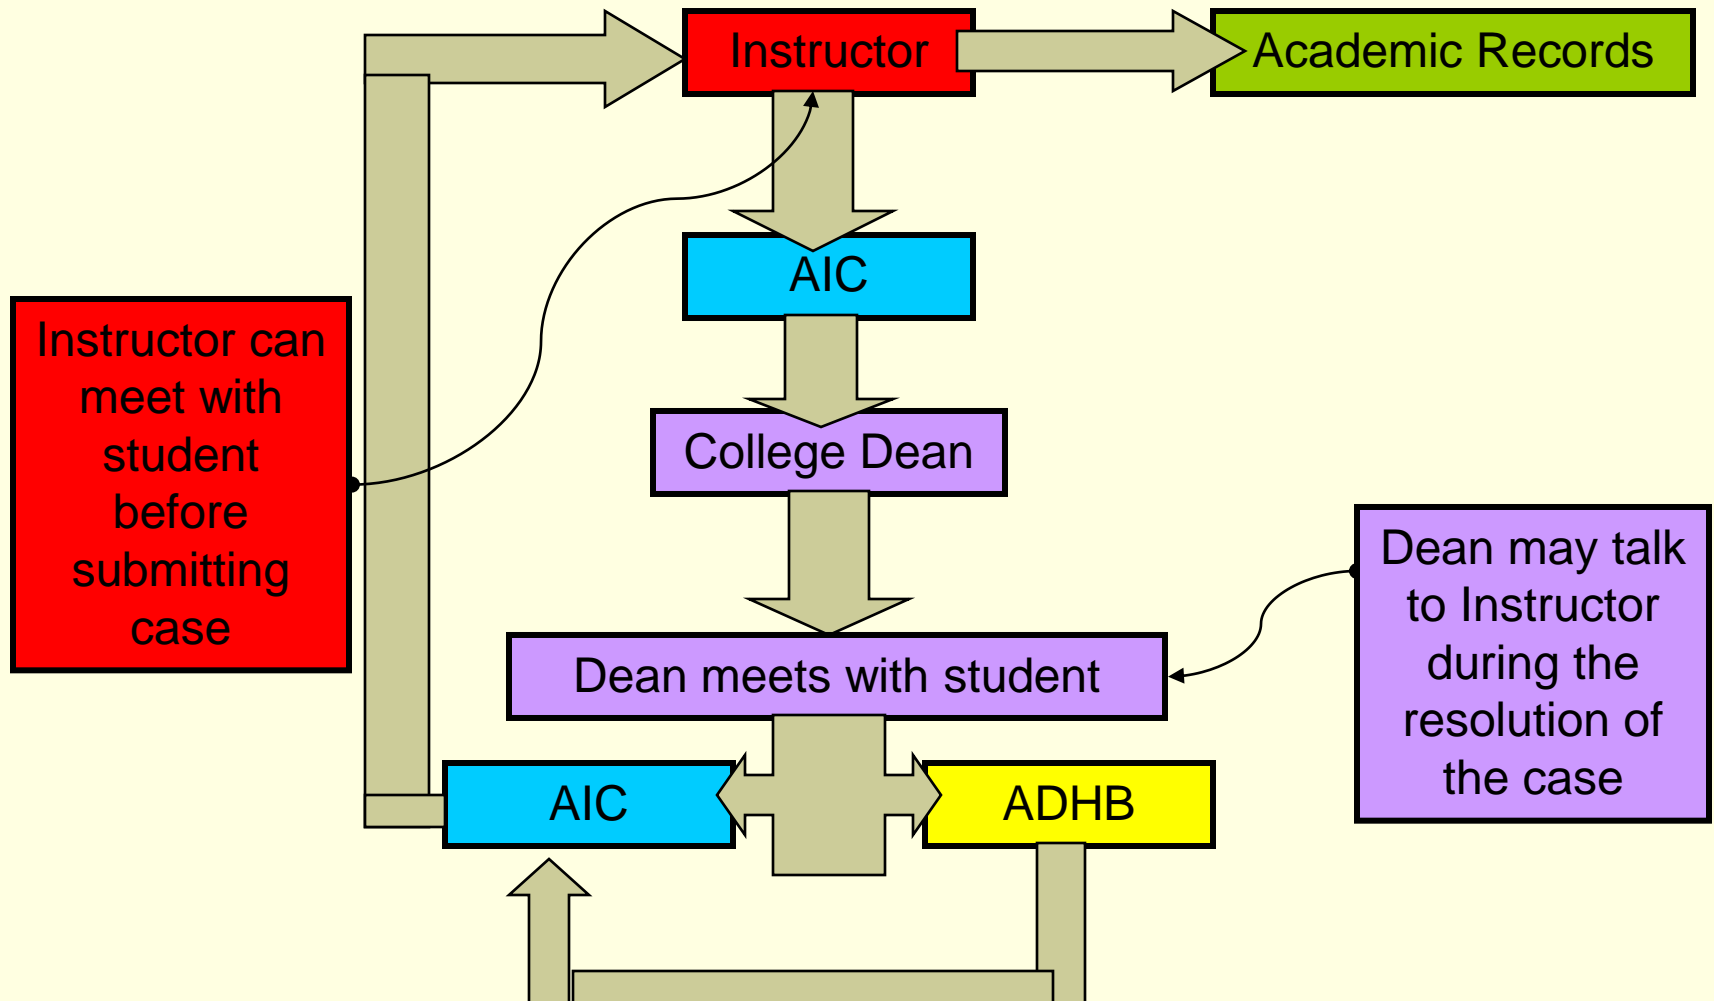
Instructor

Academic Records

AIC

Instructor can meet with student before submitting case

College Dean

Dean may talk to Instructor during the resolution of the case

Dean meets with student

AIC

ADHB